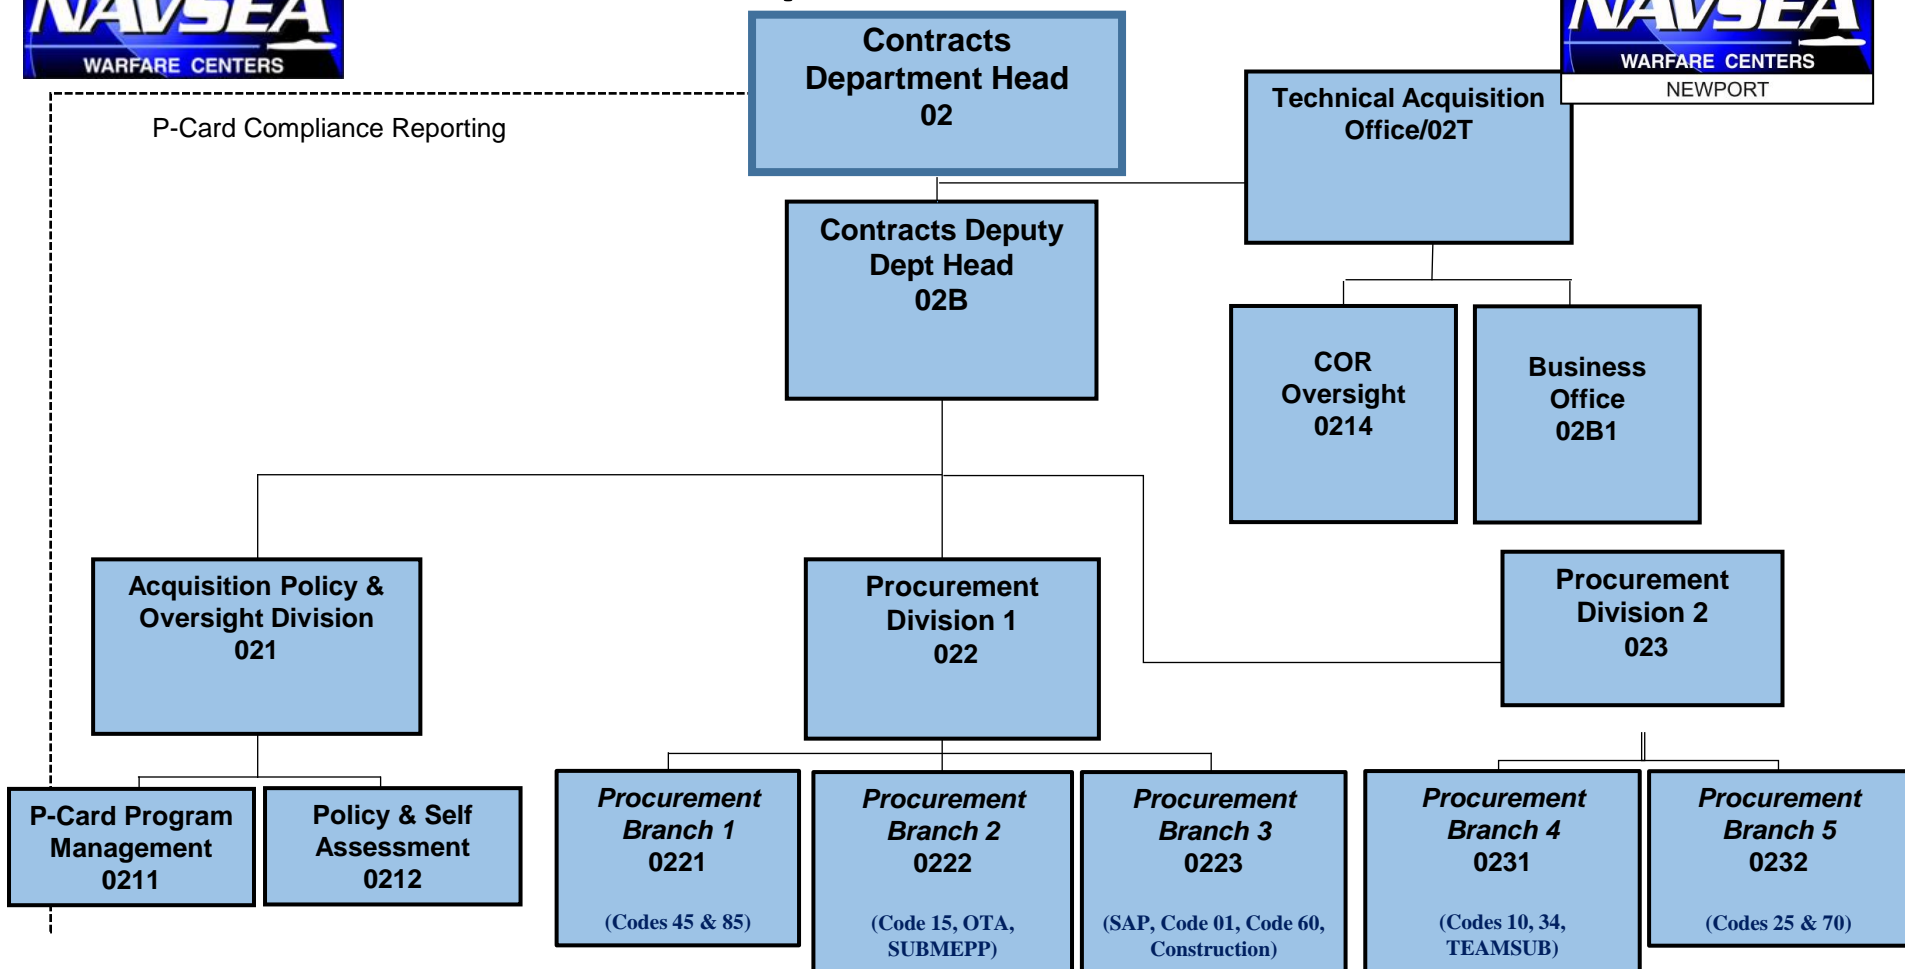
NAVSEA
WARFARE CENTERS

Contracts Department Head
02

NAVSEA
WARFARE CENTERS
NEWPORT

P-Card Compliance Reporting

Technical Acquisition Office/02T

Contracts Deputy Dept Head
02B

COR Oversight
0214

Business Office
02B1

Acquisition Policy & Oversight Division
021

Procurement Division 1
022

Procurement Division 2
023

P-Card Program Management
0211

Policy & Self Assessment
0212

*Procurement Branch 1*
0221
(Codes 45 & 85)

*Procurement Branch 2*
0222
(Code 15, OTA, SUBMEPP)

*Procurement Branch 3*
0223
(SAP, Code 01, Code 60, Construction)

*Procurement Branch 4*
0231
(Codes 10, 34, TEAMSUB)

*Procurement Branch 5*
0232
(Codes 25 & 70)